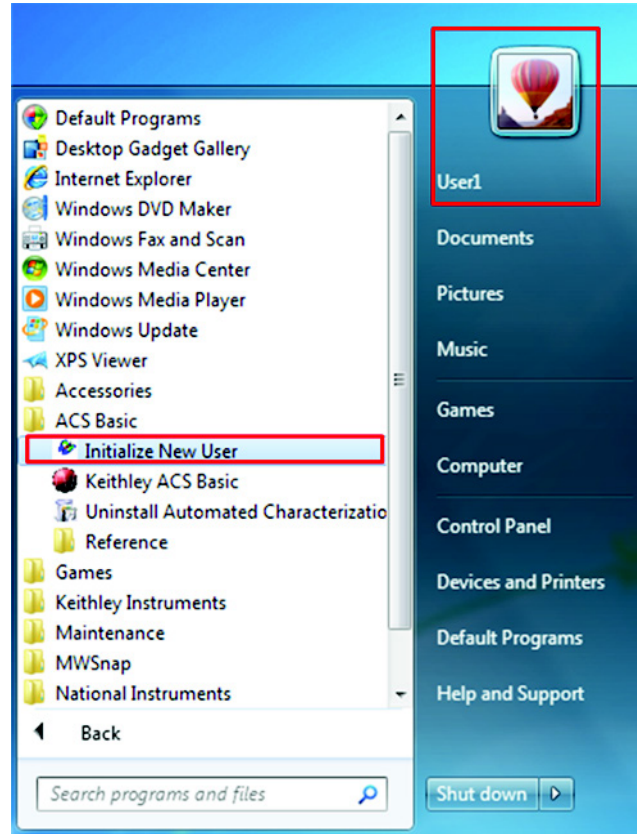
Default Programs
Desktop Gadget Gallery
Internet Explorer
Windows DVD Maker
Windows Fax and Scan
Windows Media Center
Windows Media Player
Windows Update
XPS Viewer
Accessories
ACS Basic
Initialize New User
Keithley ACS Basic
Uninstall Automated Characterizatio
Reference
Games
Keithley Instruments
Maintenance
MWSnap
National Instruments

Back

Search programs and files

User1
Documents
Pictures
Music
Games
Computer
Control Panel
Devices and Printers
Default Programs
Help and Support

Shut down